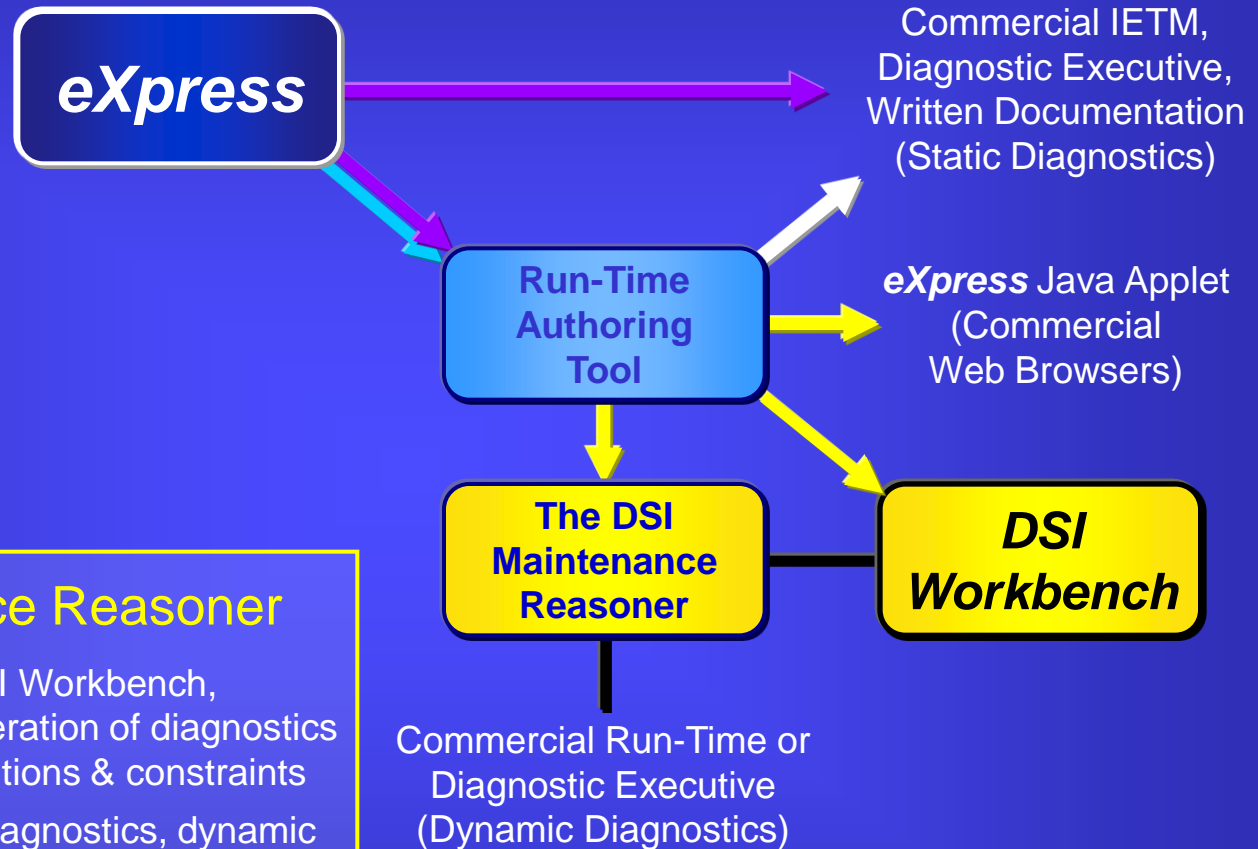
eXpress

Commercial IETM, Diagnostic Executive, Written Documentation (Static Diagnostics)

Run-Time Authoring Tool

eXpress Java Applet (Commercial Web Browsers)

The DSI Maintenance Reasoner

DSI Workbench

ce Reasoner

I Workbench, eration of diagnostics tions & constraints

agnostics, dynamic

Commercial Run-Time or Diagnostic Executive (Dynamic Diagnostics)